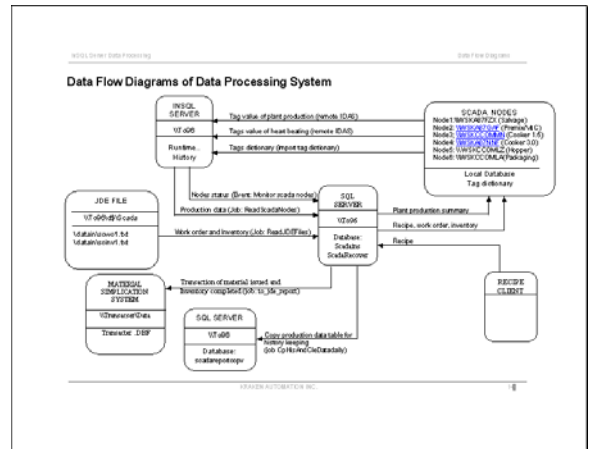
InSQL Server Data Processing

Data Flow Diagram

Data Flow Diagrams of Data Processing System

INSQL SERVER

\\Tz096

Runtime.. History

Tag value of plant production (remote IDAS)

Tags value of heart beating (remote IDAS)

Tags dictionary (import tag dictionary)

SCADA NODES

Node1: \\WSKAB7RZX (Salvage)

Node2: \\WSKAB7LHF (Premix/M.C)

Node3: \\WSKCCMMN (Cooker 1.5)

Node4: \\WSKAB7MNF (Cooker 3.0)

Node5: \\WSKCCOMLZ (Hopper)

Node6: \\WSKCCOMLA (Packaging)

Local Database

Tag dictionary

JDE FILE

\\Tz0496\d$\Scada

\data\in\scwo1.txt

\data\in\scinv1.txt

Nodes status (Event: Monitor scada nodes)

Production data (Job: Read ScadaNodes)

Work order and inventory (Job: Read JDEFiles)

SQL SERVER

\\Tz096

Database: ScaData ScadaRecover

Plant production summary

Recipe, work order, inventory

Recipe

MATERIAL SIMPLICATION SYSTEM

\\Transaction\Data

Transaction .DBF

Transaction of material issued and inventory completed (job: to_jde_report)

RECIPE CLIENT

SQL SERVER

\\Tz096

Database: scadareportcopy

Copy production data table for history keeping (job: CpHisAndClrDatadaily)

KRAKEN AUTOMATION INC.

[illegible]